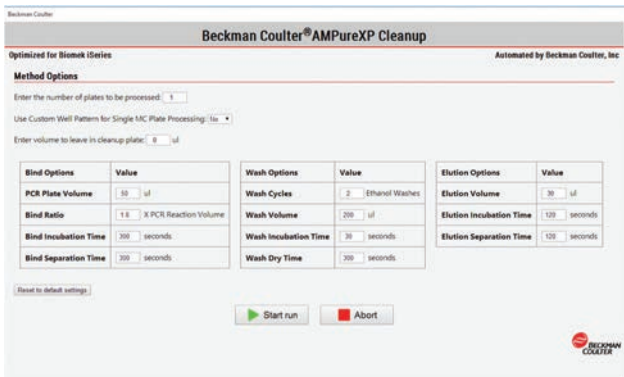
Beckman Coulter

Beckman Coulter®AMPureXP Cleanup

Optimized for Biomek iSeries

Automated by Beckman Coulter, Inc

Method Options

Enter the number of plates to be processed: 1

Use Custom Well Pattern for Single MC Plate Processing: No

Enter volume to leave in cleanup plate: 0 ul

| Bind Options | Value |
|---|---|
| PCR Plate Volume | 50 ul |
| Bind Ratio | 1.8 X PCR Reaction Volume |
| Bind Incubation Time | 300 seconds |
| Bind Separation Time | 300 seconds |

| Wash Options | Value |
|---|---|
| Wash Cycles | 2 Ethanol Washes |
| Wash Volume | 200 ul |
| Wash Incubation Time | 30 seconds |
| Wash Dry Time | 300 seconds |

| Elution Options | Value |
|---|---|
| Elution Volume | 30 ul |
| Elution Incubation Time | 120 seconds |
| Elution Separation Time | 120 seconds |

Reset to default settings

Start run

Abort

BECKMAN COULTER